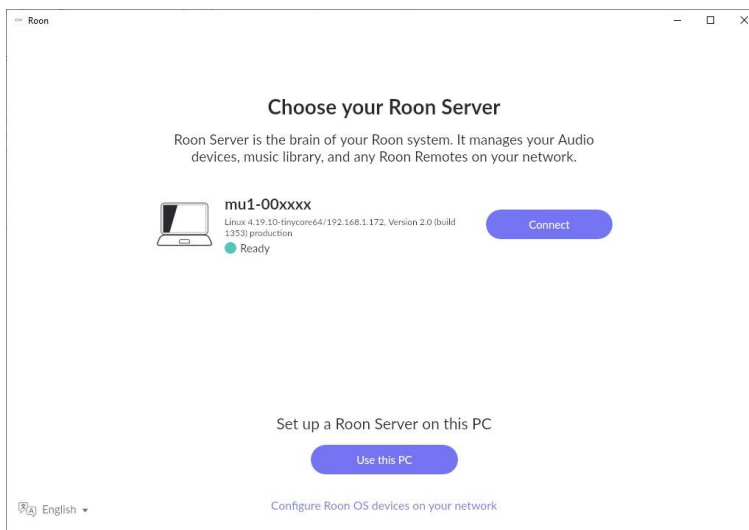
Roon

Choose your Roon Server

Roon Server is the brain of your Roon system. It manages your Audio devices, music library, and any Roon Remotes on your network.

mu1-00xxxx
Linux 4.19.10-tinycore64/192.168.1.172, Version 2.0 (build 1353) production
Ready

Connect

Set up a Roon Server on this PC

Use this PC

English

Configure Roon OS devices on your network